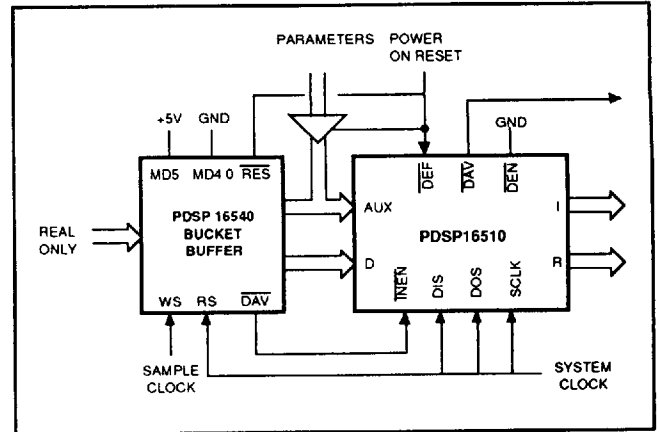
PARAMETERS

POWER ON RESET

+5V

GND

MD5

MD4 0

$\overline{RES}$

REAL ONLY

PDSP 16540 BUCKET BUFFER

WS

RS

$\overline{DAV}$

AUX

D

$\overline{DEF}$

$\overline{DAV}$

$\overline{DEN}$

GND

PDSP16510

I

R

$\overline{INEN}$

DIS

DOS

SCLK

SAMPLE CLOCK

SYSTEM CLOCK